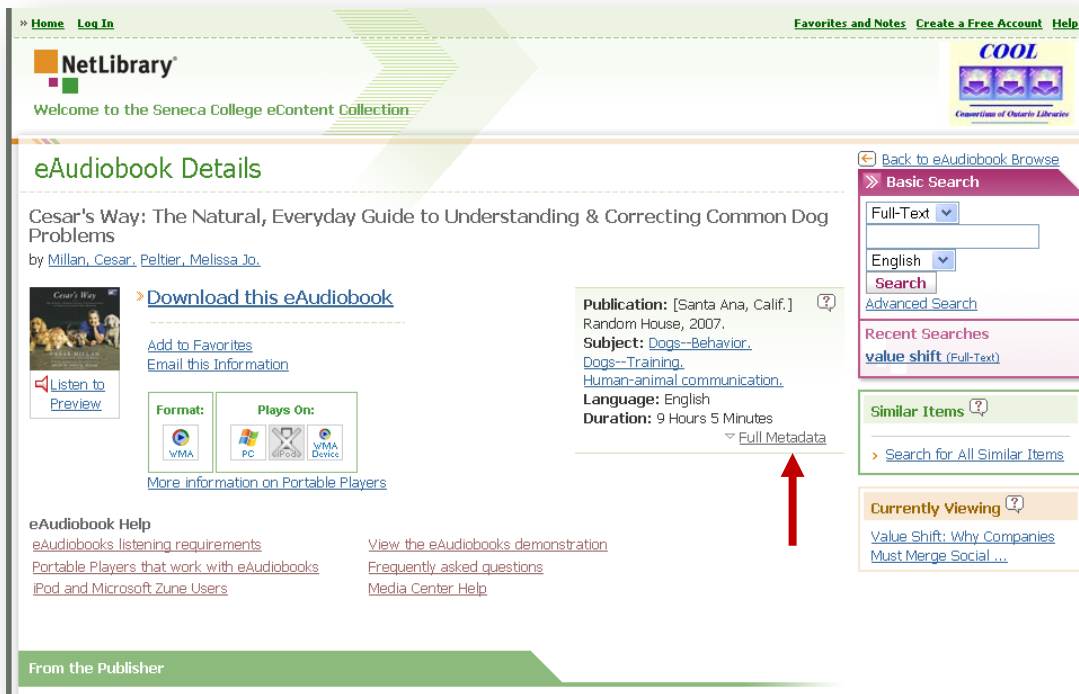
» Home Log In

Favorites and Notes Create a Free Account Help

NetLibrary®

Welcome to the Seneca College eContent Collection

COOL

Consortium of Ontario Libraries

eAudiobook Details

Back to eAudiobook Browse

Basic Search

Full-Text

English

Search

Advanced Search

Recent Searches

value shift (Full-Text)

Cesar's Way: The Natural, Everyday Guide to Understanding & Correcting Common Dog Problems

by Millan, Cesar. Peltier, Melissa Jo.

Cesar's Way

CESAR MILLAN

Listen to Preview

» Download this eAudiobook

Add to Favorites

Email this Information

Format:

WMA

Plays On:

PC

iPod

WMA Device

More information on Portable Players

Publication: [Santa Ana, Calif.] Random House, 2007.

Subject: Dogs--Behavior. Dogs--Training. Human-animal communication.

Language: English

Duration: 9 Hours 5 Minutes

Full Metadata

Similar Items

Search for All Similar Items

Currently Viewing

Value Shift: Why Companies Must Merge Social ...

eAudiobook Help

eAudiobooks listening requirements

Portable Players that work with eAudiobooks

iPod and Microsoft Zune Users

View the eAudiobooks demonstration

Frequently asked questions

Media Center Help

From the Publisher